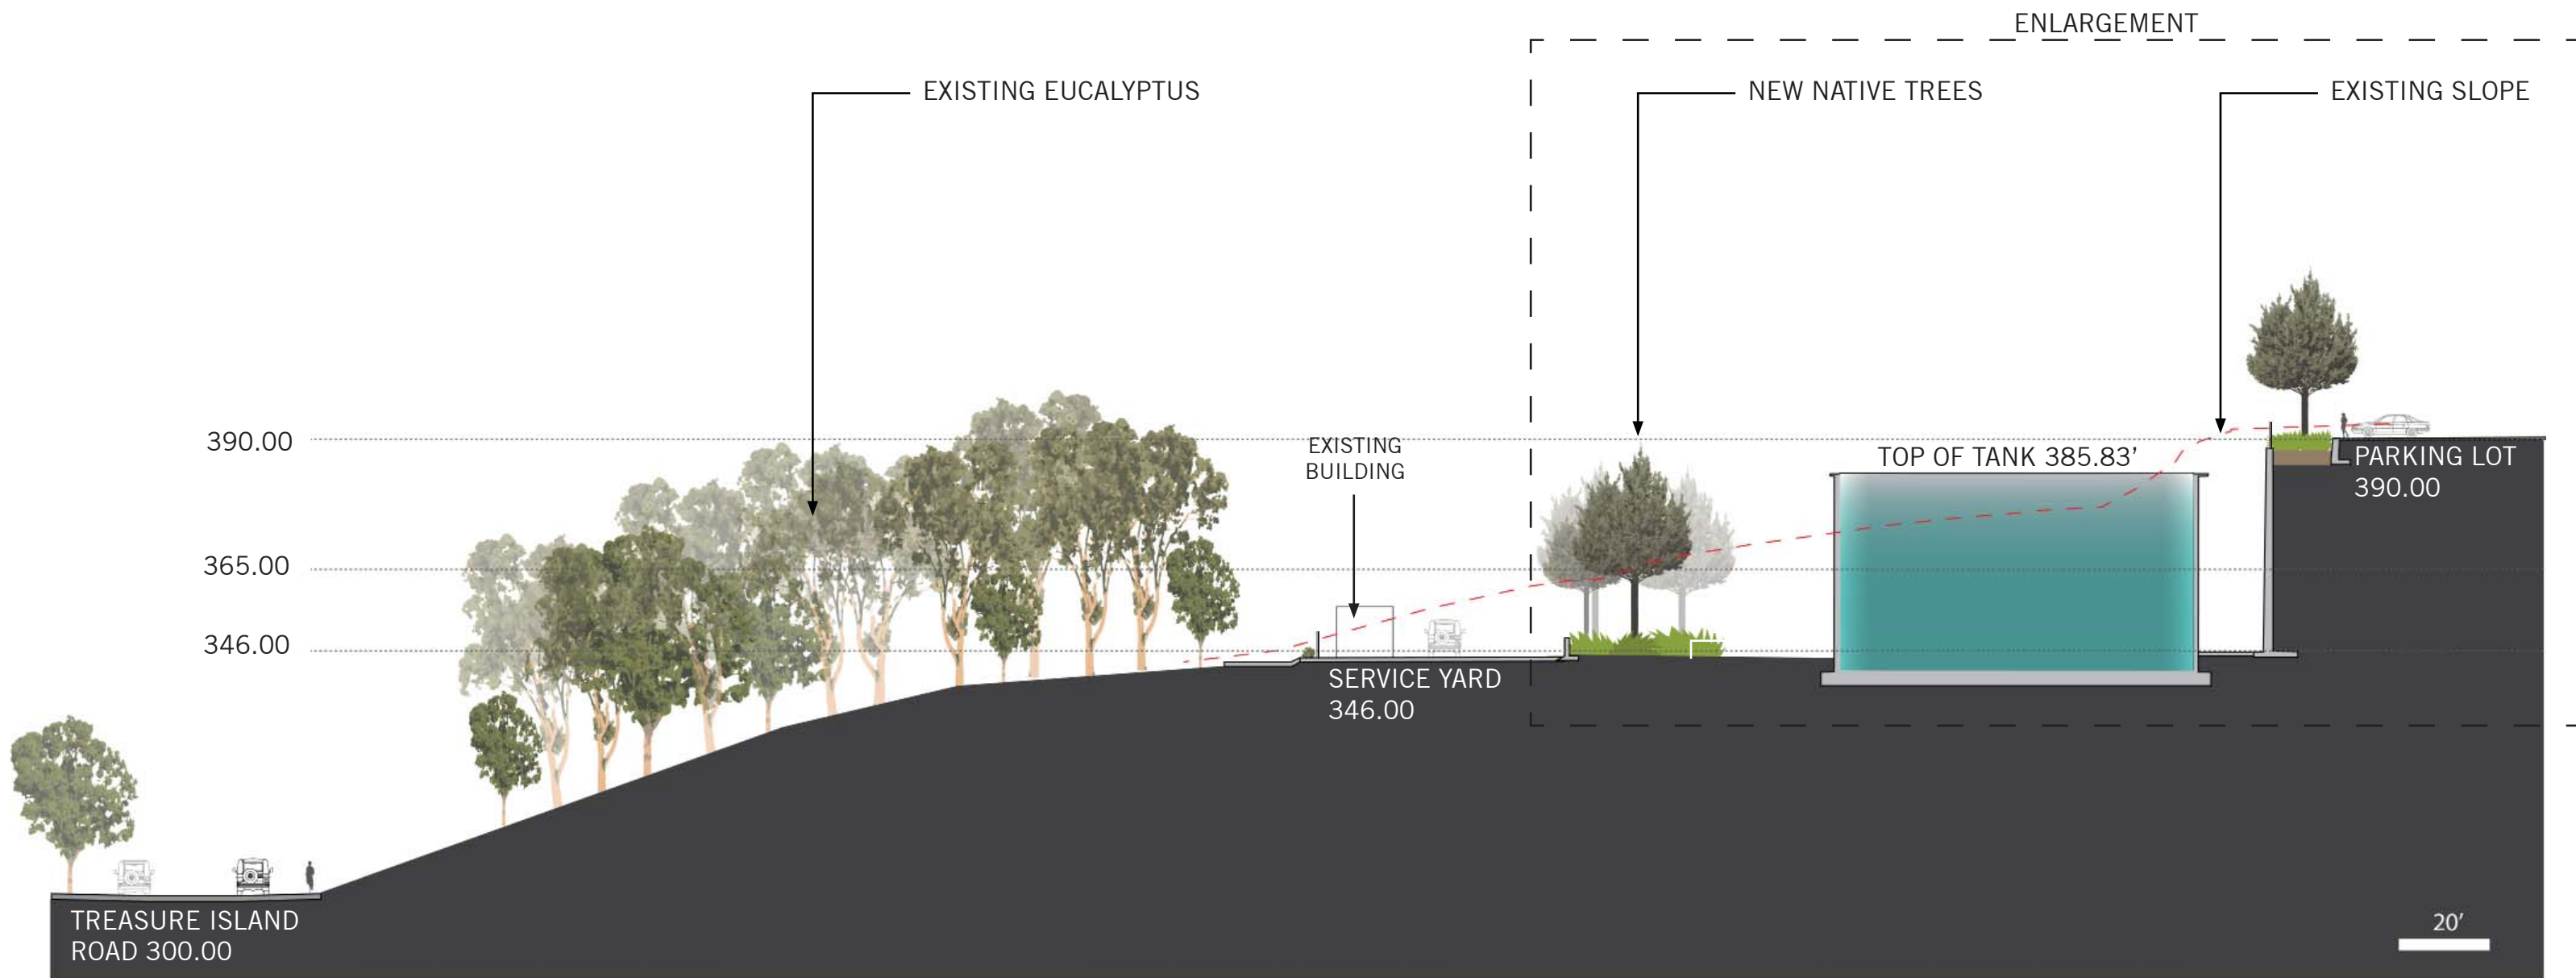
ENLARGEMENT

EXISTING EUCALYPTUS

NEW NATIVE TREES

EXISTING SLOPE

390.00

365.00

346.00

EXISTING BUILDING

TOP OF TANK 385.83'

PARKING LOT 390.00

SERVICE YARD 346.00

TREASURE ISLAND ROAD 300.00

20'